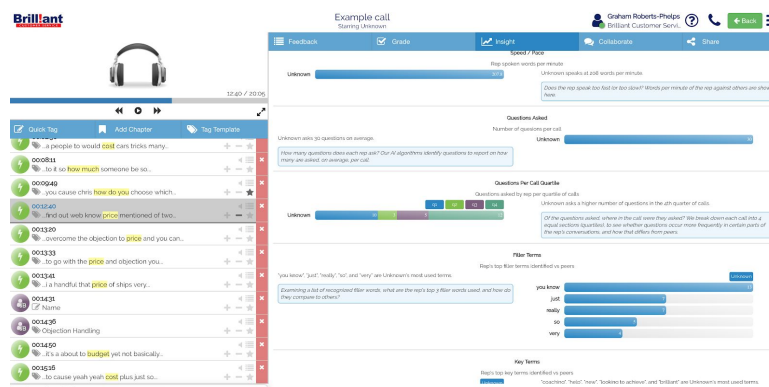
Brilliant

Example call
Starring Unknown

Graham Roberts-Phelps
Brilliant Customer Servi...

Back

12:40 / 20:05

Quick Tag
Add Chapter
Tag Template

...a people to would cost cars tricks many...

00:08:11
...to it so how much someone be so...

00:09:49
...you cause chris how do you choose which...

00:12:40
...find out web know price mentioned of two...

00:13:20
...overcome the objection to price and you can...

00:13:33
...to go with the price and objection you...

00:13:41
...a handful that price of ships very...

00:14:31
Name

00:14:36
Objection Handling

00:14:50
...it's a about to budget yet not basically...

00:15:16
...to cause yeah yeah cost plus just so...

Feedback
Grade
Insight
Collaborate
Share

Speed / Pace
Rep spoken words per minute
Unknown
Unknown speaks at 208 words per minute
Does the rep speak too fast or too slow? Words per minute of the rep against others are shown here.

Questions Asked
Number of questions per call
Unknown asks 30 questions on average.
Unknown
How many questions does each rep ask? Our AI algorithms identify questions to report on how many are asked, on average, per call.

Questions Per Call Quartile
Questions asked by rep per quartile of calls
Q1 Q2 Q3 Q4
Unknown
Unknown asks a higher number of questions in the 4th quarter of calls
Of the questions asked, where in the call were they asked? We break down each call into 4 equal sections (quartiles), to see whether questions occur more frequently in certain parts of the rep's conversations, and how that differs from peers.

Filler Terms
Rep's top filler terms identified vs peers
"you know", "just", "really", "so", and "very" are Unknown's most used terms.
Examining a list of recognized filler words, what are the rep's top 5 filler words used, and how do they compare to others?
Unknown
you know
just
really
so
very

Key Terms
Rep's top key terms identified vs peers
"coaching", "help", "new", "looking to achieve", and "brilliant" are Unknown's most used terms